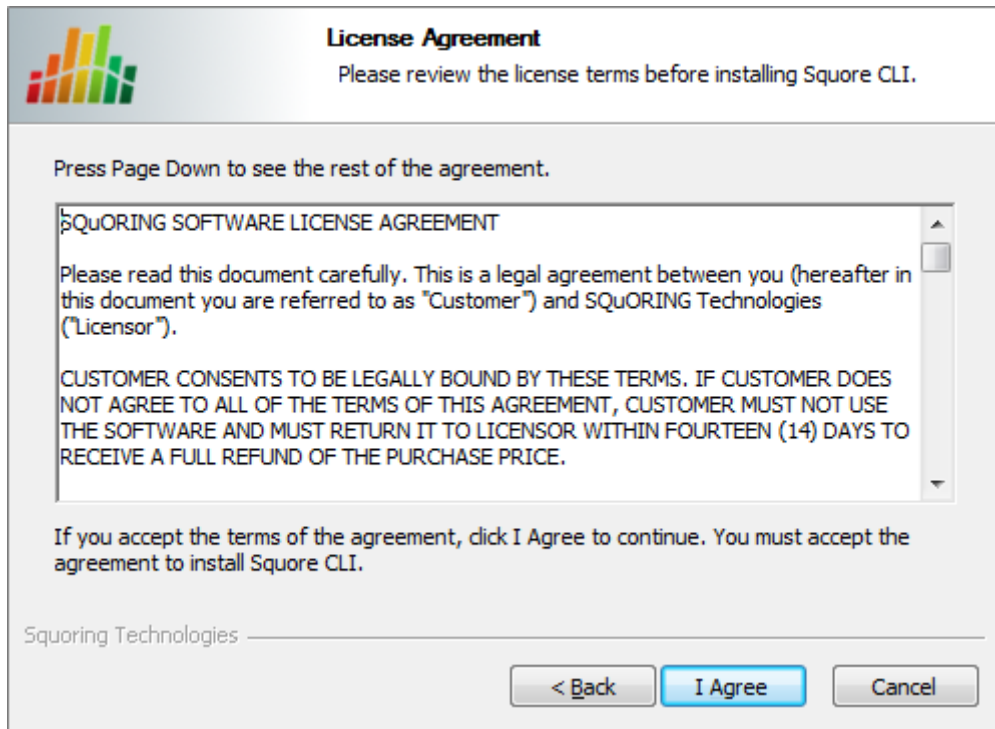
License Agreement

Please review the license terms before installing Squore CLI.

Press Page Down to see the rest of the agreement.

SQuORING SOFTWARE LICENSE AGREEMENT

Please read this document carefully. This is a legal agreement between you (hereafter in this document you are referred to as "Customer") and SQuORING Technologies ("Licensor").

CUSTOMER CONSENTS TO BE LEGALLY BOUND BY THESE TERMS. IF CUSTOMER DOES NOT AGREE TO ALL OF THE TERMS OF THIS AGREEMENT, CUSTOMER MUST NOT USE THE SOFTWARE AND MUST RETURN IT TO LICENSOR WITHIN FOURTEEN (14) DAYS TO RECEIVE A FULL REFUND OF THE PURCHASE PRICE.

If you accept the terms of the agreement, click I Agree to continue. You must accept the agreement to install Squore CLI.

Squoring Technologies

< Back

I Agree

Cancel